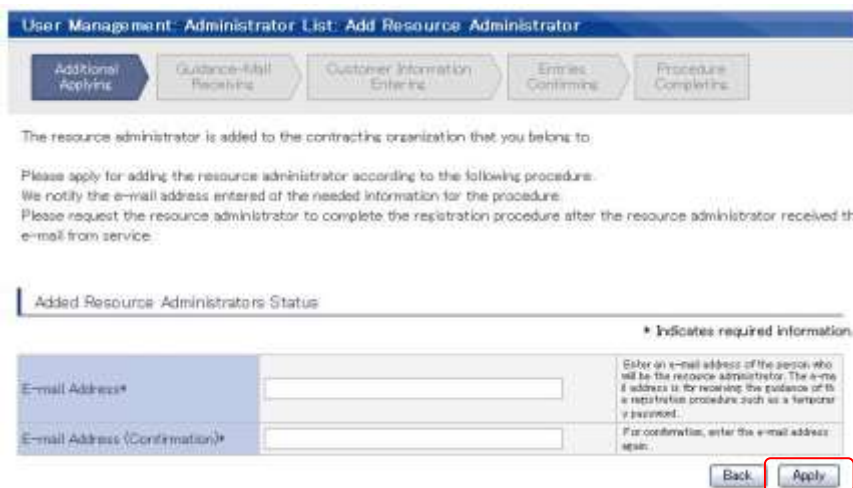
User Management: Administrator List: Add Resource Administrator

Additional Applying | Guidance-Mail Receiving | Customer Information Entering | Entries Confirming | Procedure Completing

The resource administrator is added to the contracting organization that you belong to.

Please apply for adding the resource administrator according to the following procedure.
We notify the e-mail address entered of the needed information for the procedure.
Please request the resource administrator to complete the registration procedure after the resource administrator received th e-mail from service.

Added Resource Administrators Status

* Indicates required information

| | | |
|---|---|---|
| E-mail Address* | | Enter an e-mail address of the person who will be the resource administrator. The e-mail address is for receiving the guidance of the registration procedure such as a temporary password. |
| E-mail Address (Confirmation)* | | For confirmation, enter the e-mail address again. |

Back Apply